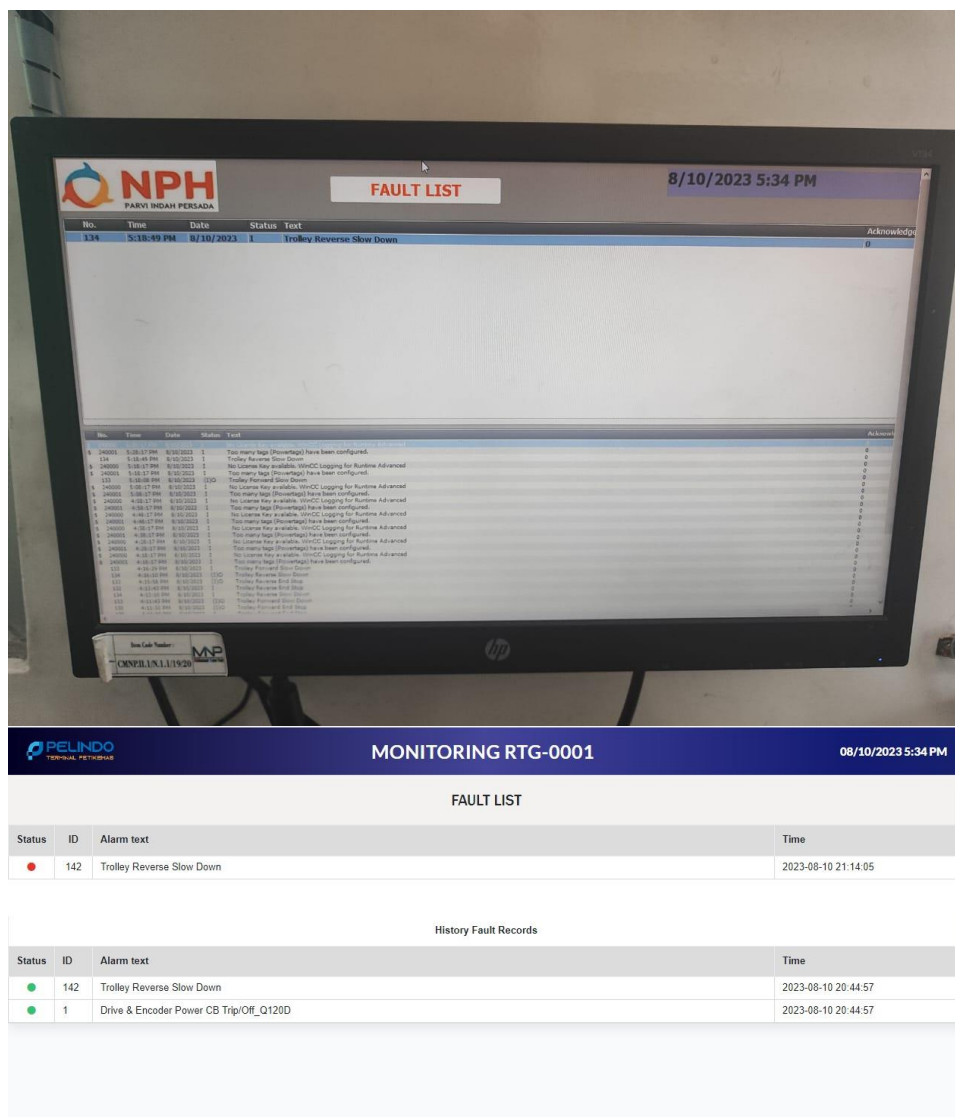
NPH
PARVI INDAH PERSADA

FAULT LIST

8/10/2023 5:34 PM

| No. | Time | Date | Status | Text | Acknowledge |
|---|---|---|---|---|---|
| 134 | 5:18:49 PM | 8/10/2023 | I | Trolley Reverse Slow Down | 0 |

| No. | Time | Date | Status | Text | Acknowl |
|---|---|---|---|---|---|
| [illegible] | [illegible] | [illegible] | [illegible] | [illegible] | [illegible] |
| 240001 | 5:26:17 PM | 8/10/2023 | I | Too many tags (Powertags) have been configured. | 0 |
| 134 | 5:18:49 PM | 8/10/2023 | I | Trolley Reverse Slow Down | 0 |
| 240000 | 5:18:17 PM | 8/10/2023 | I | No License Key available. WinCC Logging for Runtime Advanced | 0 |
| 240001 | 5:18:17 PM | 8/10/2023 | I | Too many tags (Powertags) have been configured. | 0 |
| 133 | 5:10:08 PM | 8/10/2023 | (I)O | Trolley Forward Slow Down | 0 |
| 240000 | 5:08:17 PM | 8/10/2023 | I | No License Key available. WinCC Logging for Runtime Advanced | 0 |
| 240001 | 5:08:17 PM | 8/10/2023 | I | Too many tags (Powertags) have been configured. | 0 |
| 240000 | 4:58:17 PM | 8/10/2023 | I | No License Key available. WinCC Logging for Runtime Advanced | 0 |
| 240001 | 4:58:17 PM | 8/10/2023 | I | Too many tags (Powertags) have been configured. | 0 |
| 240000 | 4:48:17 PM | 8/10/2023 | I | No License Key available. WinCC Logging for Runtime Advanced | 0 |
| 240001 | 4:48:17 PM | 8/10/2023 | I | Too many tags (Powertags) have been configured. | 0 |
| 240000 | 4:38:17 PM | 8/10/2023 | I | No License Key available. WinCC Logging for Runtime Advanced | 0 |
| 240001 | 4:38:17 PM | 8/10/2023 | I | Too many tags (Powertags) have been configured. | 0 |
| 240000 | 4:28:17 PM | 8/10/2023 | I | No License Key available. WinCC Logging for Runtime Advanced | 0 |
| 240001 | 4:28:17 PM | 8/10/2023 | I | Too many tags (Powertags) have been configured. | 0 |
| 240000 | 4:18:17 PM | 8/10/2023 | I | No License Key available. WinCC Logging for Runtime Advanced | 0 |
| 240001 | 4:18:17 PM | 8/10/2023 | I | Too many tags (Powertags) have been configured. | 0 |
| 133 | 4:16:10 PM | 8/10/2023 | I | Trolley Forward Slow Down | 0 |
| 134 | 4:16:10 PM | 8/10/2023 | (I)O | Trolley Reverse Slow Down | 0 |
| 131 | 4:15:58 PM | 8/10/2023 | (I)O | Trolley Reverse End Stop | 0 |
| 132 | 4:13:45 PM | 8/10/2023 | I | Trolley Reverse End Stop | 0 |
| 134 | 4:11:32 PM | 8/10/2023 | I | Trolley Reverse Slow Down | 0 |
| 133 | 4:11:45 PM | 8/10/2023 | (I)O | Trolley Forward Slow Down | 0 |
| 135 | 4:11:32 PM | 8/10/2023 | (I)O | Trolley Forward End Stop | 0 |

Item Code Number :
CMNP.II.1/N.1.1/19/20
MNP

hp

PELINDO
TERMINAL PETIKEMAS

MONITORING RTG-0001

08/10/2023 5:34 PM

FAULT LIST

| Status | ID | Alarm text | Time |
|---|---|---|---|
| ● | 142 | Trolley Reverse Slow Down | 2023-08-10 21:14:05 |

History Fault Records

| Status | ID | Alarm text | Time |
|---|---|---|---|
| ● | 142 | Trolley Reverse Slow Down | 2023-08-10 20:44:57 |
| ● | 1 | Drive & Encoder Power CB Trip/Off_Q120D | 2023-08-10 20:44:57 |